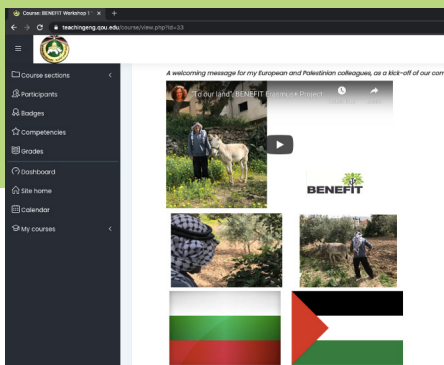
Course: BENEFIT Workshop 1 ×  +

teachingeng.qou.edu/course/view.php?id=33

Course sections

Participants

Badges

Competencies

Grades

Dashboard

Site home

Calendar

My courses

A welcoming message for my European and Palestinian colleagues, as a kick-off of our com

"To our land". BENEFIT Erasmus Project

BENEFIT